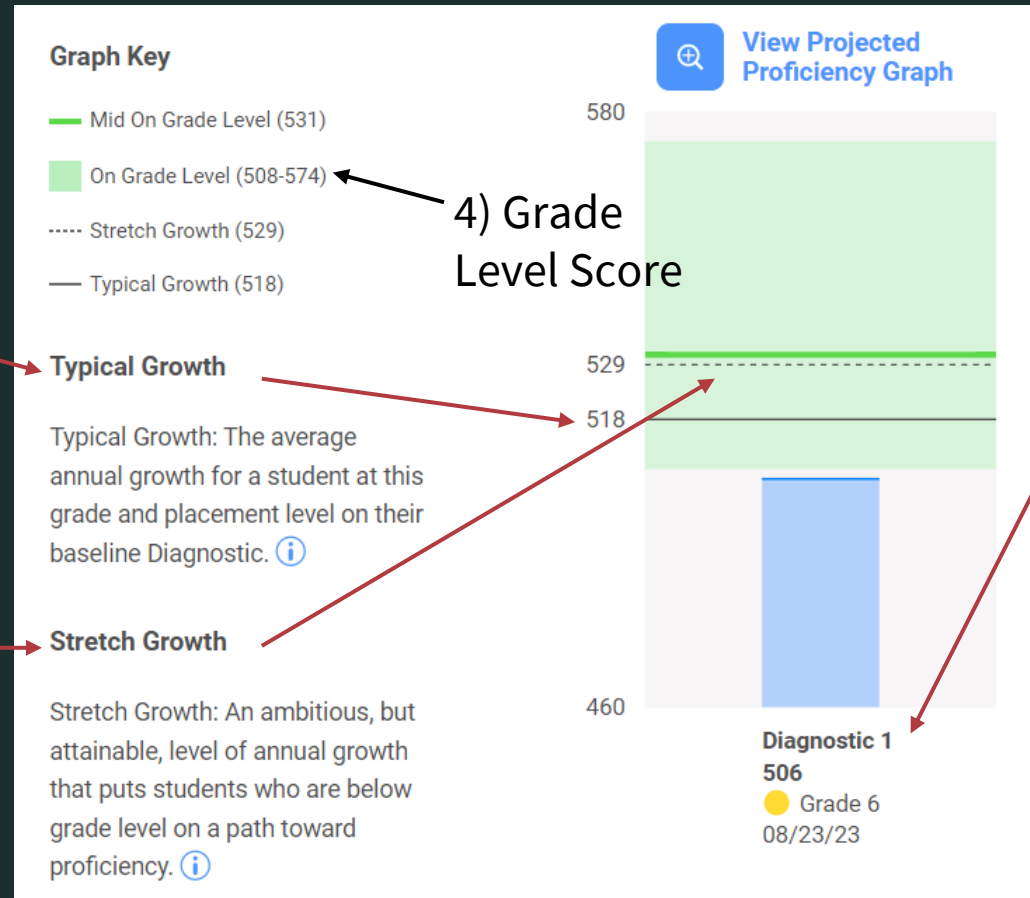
Graph Key

Mid On Grade Level (531)

On Grade Level (508-574)

Stretch Growth (529)

Typical Growth (518)

4) Grade Level Score

View Projected Proficiency Graph

580

529

518

460

Typical Growth

Typical Growth: The average annual growth for a student at this grade and placement level on their baseline Diagnostic.

Stretch Growth

Stretch Growth: An ambitious, but attainable, level of annual growth that puts students who are below grade level on a path toward proficiency.

Diagnostic 1
506
Grade 6
08/23/23